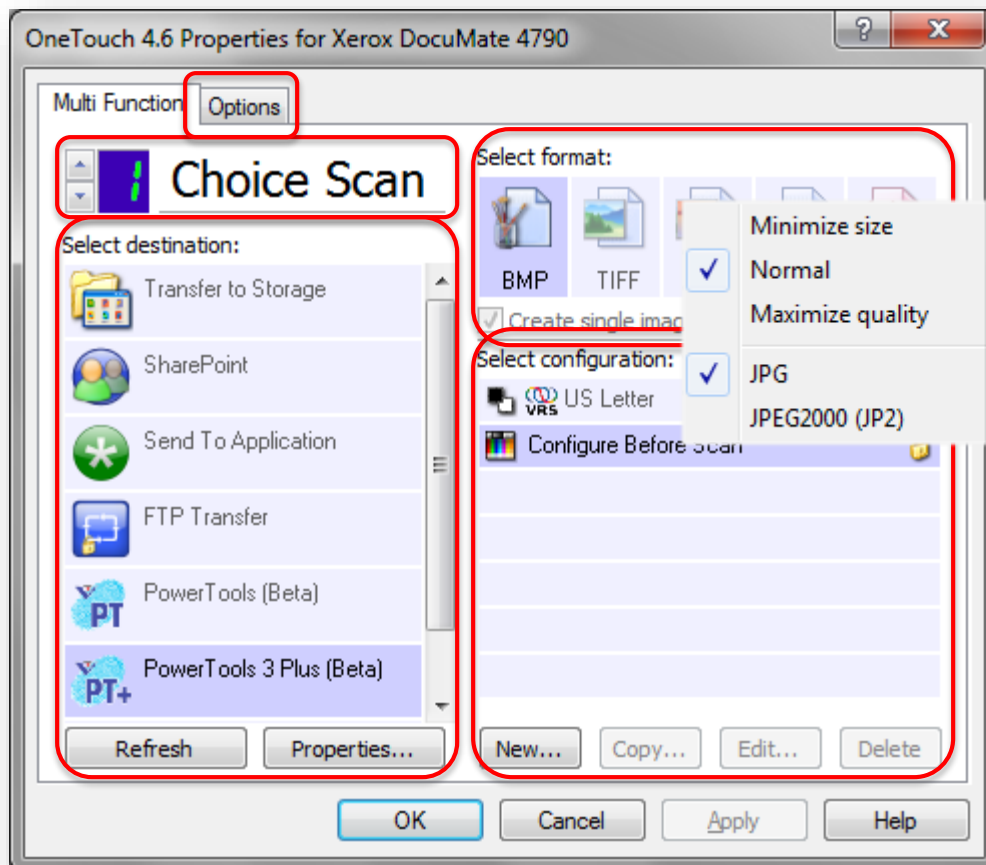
OneTouch 4.6 Properties for Xerox DocuMate 4790

?

X

Multi Function

Options

1

Choice Scan

Select destination:

Transfer to Storage

SharePoint

Send To Application

FTP Transfer

PowerTools (Beta)

PowerTools 3 Plus (Beta)

Refresh

Properties...

Select format:

BMP

TIFF

Create single imag

Minimize size

Normal

Maximize quality

JPG

JPEG2000 (JP2)

Select configuration:

US Letter

Configure Before Scan

New...

Copy...

Edit...

Delete

OK

Cancel

Apply

Help